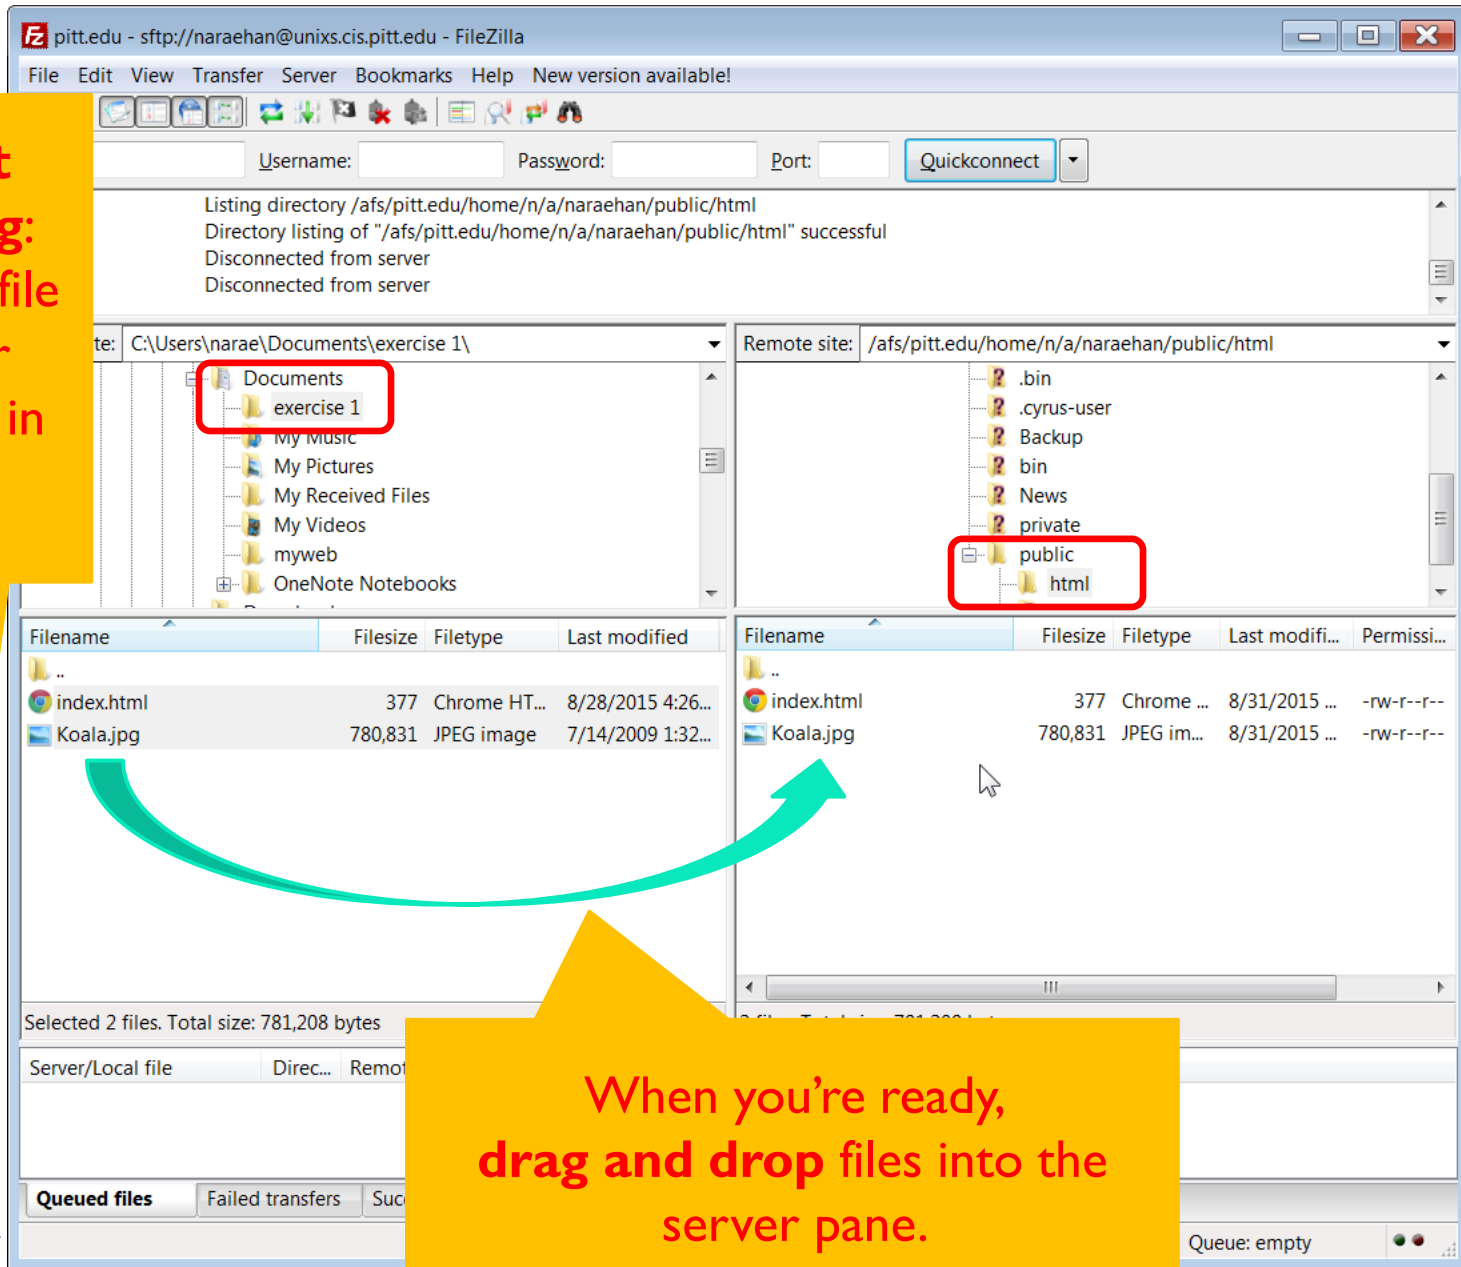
pitt.edu - sftp://naraehan@unixs.cis.pitt.edu - FileZilla

File Edit View Transfer Server Bookmarks Help New version available!

t
g:
file
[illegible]
in

Username: Password: Port: Quickconnect

Listing directory /afs/pitt.edu/home/n/a/naraehan/public/html
Directory listing of "/afs/pitt.edu/home/n/a/naraehan/public/html" successful
Disconnected from server
Disconnected from server

te: C:\Users\narae\Documents\exercise 1\

Documents
exercise 1
My Music
My Pictures
My Received Files
My Videos
myweb
OneNote Notebooks

Remote site: /afs/pitt.edu/home/n/a/naraehan/public/html

.bin
.cyrus-user
Backup
bin
News
private
public
html

| Filename | Filesize | Filetype | Last modified |
|---|---|---|---|
| .. | | | |
| index.html | 377 | Chrome HT... | 8/28/2015 4:26... |
| Koala.jpg | 780,831 | JPEG image | 7/14/2009 1:32... |

| Filename | Filesize | Filetype | Last modifi... | Permissi... |
|---|---|---|---|---|
| .. | | | | |
| index.html | 377 | Chrome ... | 8/31/2015 ... | -rw-r--r-- |
| Koala.jpg | 780,831 | JPEG im... | 8/31/2015 ... | -rw-r--r-- |

Selected 2 files. Total size: 781,208 bytes

Server/Local file Direc... Remot

When you’re ready, drag and drop files into the server pane.

Queued files Failed transfers Suc

Queue: empty